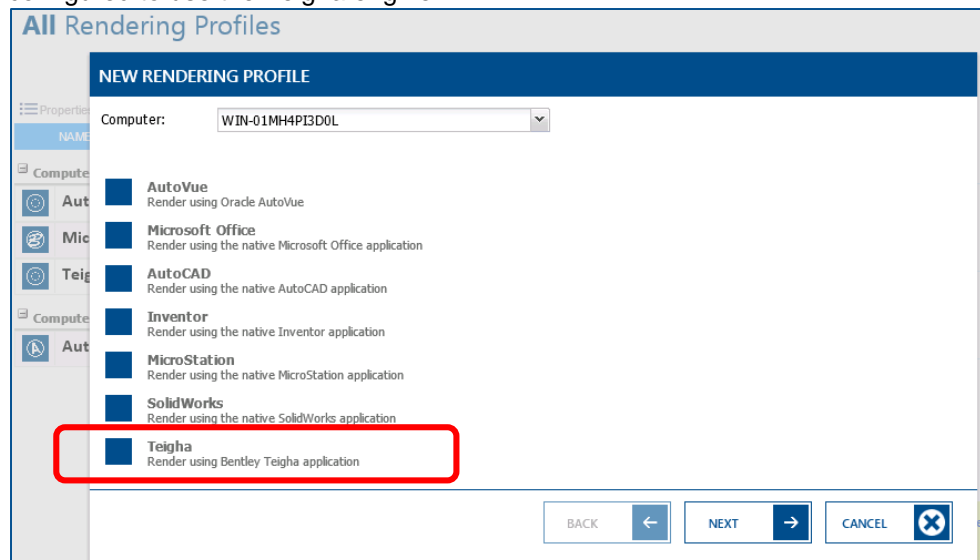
All Rendering Profiles

Properties
NAME
Compute
Aut
Mic
Teig
Compute
Aut

NEW RENDERING PROFILE

Computer: WIN-01MH4PI3D0L

AutoVue
Render using Oracle AutoVue

Microsoft Office
Render using the native Microsoft Office application

AutoCAD
Render using the native AutoCAD application

Inventor
Render using the native Inventor application

MicroStation
Render using the native MicroStation application

SolidWorks
Render using the native SolidWorks application

Teigha
Render using Bentley Teigha application

BACK
NEXT
CANCEL